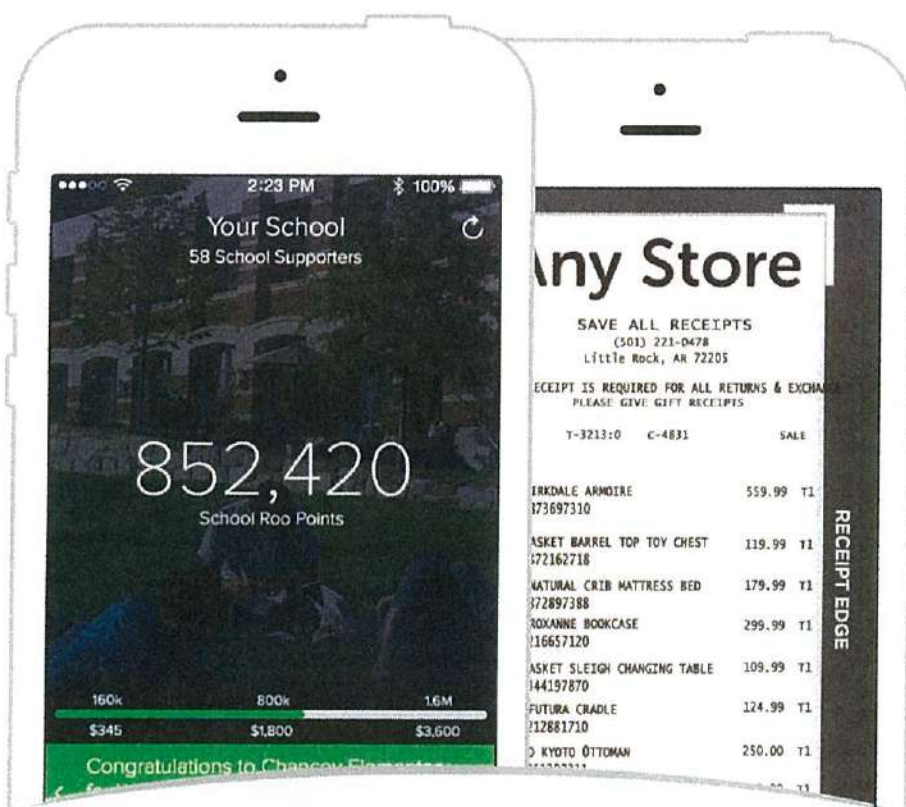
2:23 PM
100%
Your School
58 School Supporters
852,420
School Roo Points
160k
800k
1.6M
$345
$1,800
$3,600
Congratulations to Chancey Elementary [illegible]

Any Store
SAVE ALL RECEIPTS
(501) 221-0478
Little Rock, AR 72205
ECEIPT IS REQUIRED FOR ALL RETURNS & EXCHA
PLEASE GIVE GIFT RECEIPTS
T-3213:0 C-4831 SALE
IRKDALE ARMOIRE 559.99 T1
373697310
ASKET BARREL TOP TOY CHEST 119.99 T1
372162718
NATURAL CRIB MATTRESS BED 179.99 T1
372897388
ROXANNE BOOKCASE 299.99 T1
216657120
ASKET SLEIGH CHANGING TABLE 109.99 T1
144197870
FUTURA CRADLE 124.99 T1
212881710
O KYOTO OTTOMAN 250.00 T1
RECEIPT EDGE